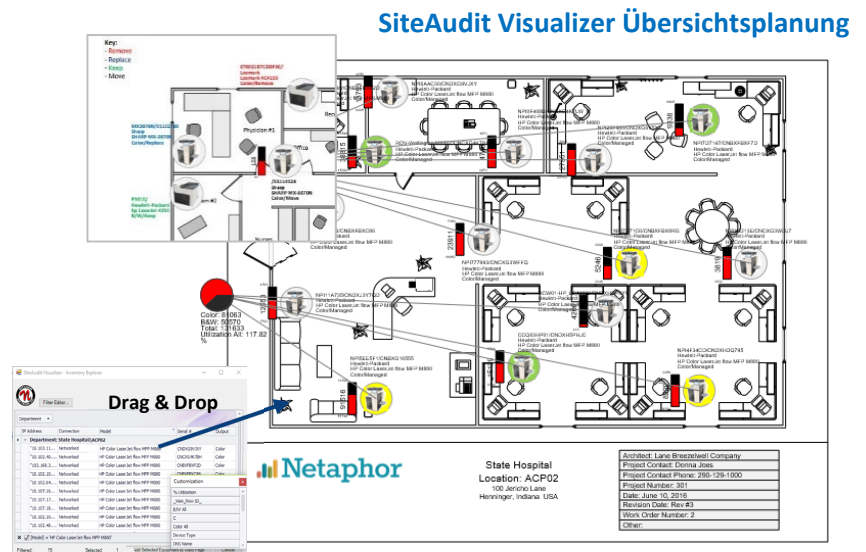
SiteAudit Visualizer Übersichtsplanung

Key:
- Remove
- Replace
- Keep
- Move

Physician #1

Color: 81063
B&W: 50570
Total: 131633
Utilization A4: 117.82 %

Hewlett-Packard
HP Color LaserJet flow MFP M880
Color/Managed

SiteAudit Visualizer - Inventory Explorer

Filter Editor...

Drag & Drop

Department

| IP Address | Connection | Model | Serial # | Output |
|---|---|---|---|---|
| Department: State Hospital\ACP02 | | | | |
| "10.103.11... | Networked | HP Color LaserJet flow MFP M880 | CNDX3W3XY | Color |
| "10.103.40... | Networked | HP Color LaserJet flow MFP M880 | CNCXG3WTBM | Color |
| "101.183.1... | Networked | HP Color LaserJet flow MFP M880 | | Color |
| "10.102.00... | Networked | HP Color LaserJet flow MFP M880 | | Color |
| "10.103.64... | Networked | HP Color LaserJet flow MFP M880 | | Color |
| "10.107.35... | Networked | HP Color LaserJet flow MFP M880 | | Color |
| "10.107.17... | Networked | HP Color LaserJet flow MFP M880 | | Color |
| "10.107.10... | Networked | HP Color LaserJet flow MFP M880 | | Color |
| "10.103.30... | Networked | HP Color LaserJet flow MFP M880 | | Color |
| "10.102.48... | Networked | HP Color LaserJet flow MFP M880 | | Color |

Customization
% Utilization
B&W All
Color All
Device Type

Filtered: 15 Selected: 1

Netaphor

State Hospital
Location: ACP02
100 Jericho Lane
Henninger, Indiana USA

Architect: Lane Breezelwell Company
Project Contact: Donna Joes
Project Contact Phone: 290-129-1000
Project Number: 301
Date: June 10, 2016
Revision Date: Rev #3
Work Order Number: 2
Other: